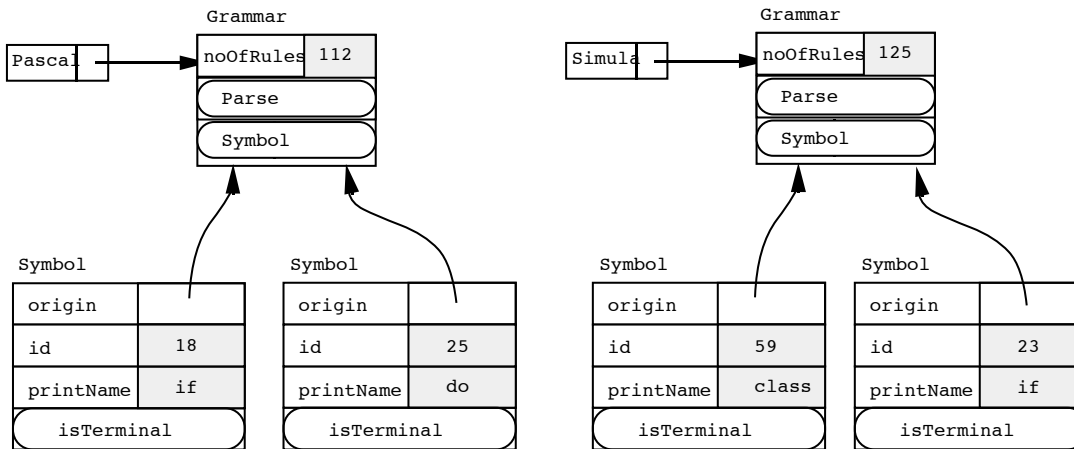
Grammar

Pascal

noOfRules 112

Parse

Symbol

Grammar

Simula

noOfRules 125

Parse

Symbol

Symbol

| origin | |
|---|---|
| id | 18 |
| printName | if |

isTerminal

Symbol

| origin | |
|---|---|
| id | 25 |
| printName | do |

isTerminal

Symbol

| origin | |
|---|---|
| id | 59 |
| printName | class |

isTerminal

Symbol

| origin | |
|---|---|
| id | 23 |
| printName | if |

isTerminal